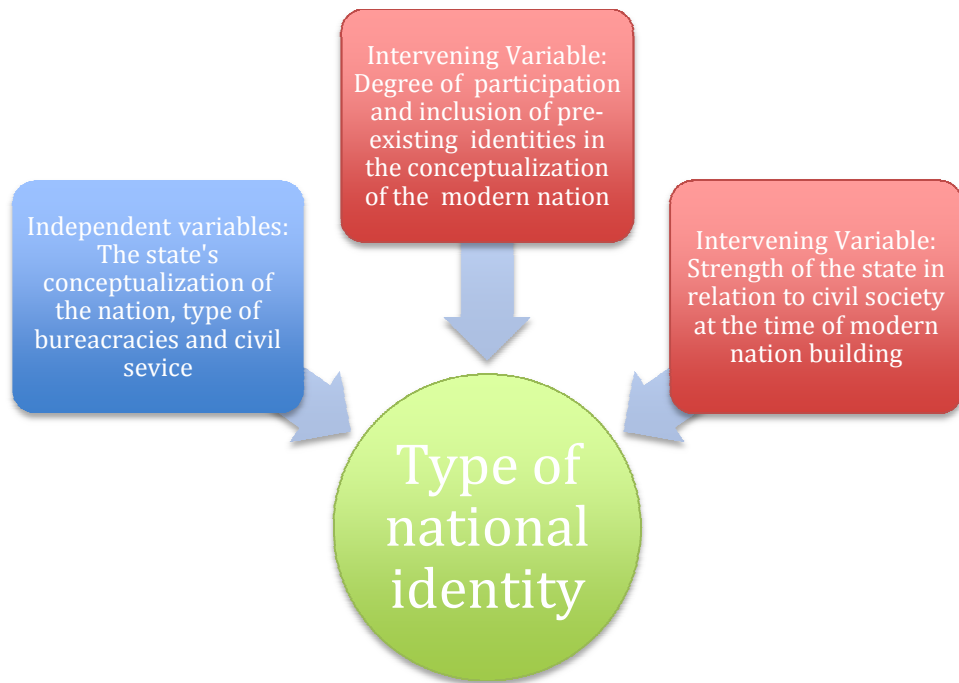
Intervening Variable: Degree of participation and inclusion of pre-existing identities in the conceptualization of the modern nation

Independent variables: The state's conceptualization of the nation, type of bureacracies and civil sevice

Intervening Variable: Strength of the state in relation to civil society at the time of modern nation building

Type of national identity